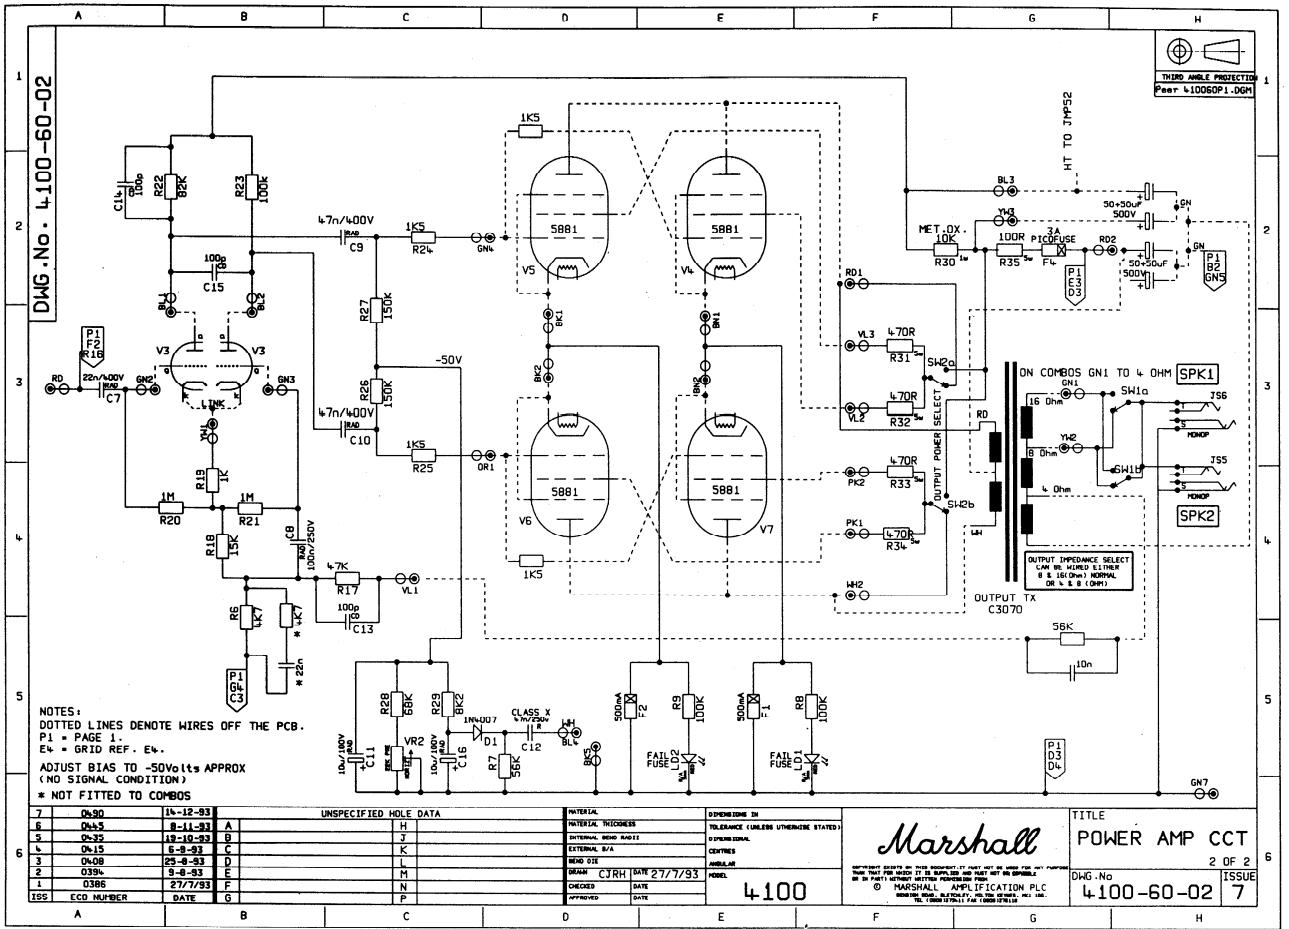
A B C D E F G H

1 2 3 4 5 6

DWG.No. 4100-60-02

THIRD ANGLE PROJECTION
Paer 410060P1.DGM

HT TO JMP52

C14 100p
R22 82K
R23 100K
47n/400V RAD C9
1K5 R24
GN4
1K5
5881 V5
5881 V4
BL3
YW3
50+50uF 500V
GN
MET.OX. 10K R30 1W
100R R35 5W
3A PICOFUSE F4
RD2
50+50uF 500V
GN
P1 B2 GN5
P1 E3 D3
RD1
100p C15
BL1
BL2
BK1
BN1
R27 150K
VL3
470R R31 5W
SW2a
P1 F2 R16
22n/400V RAD C7
RD
GN2
V3 V3
GN3
LINK
-50V
R26 150K
47n/400V RAD C10
1K5 R25
OR1
BK2
BN2
5881 V6
5881 V7
VL2
470R R32 5W
OUTPUT POWER SELECT
ON COMBOS GN1 TO 4 OHM
SPK1
GN1
16 Ohm
SW1a
JS6
MONOP
RD
YW2
8 Ohm
SW1b
JS5
MONOP
4 Ohm
YW1
R19 1K
1M R20
1M R21
R18 15K
C8 RAD 100n/250V
PK2
470R R33 5W
SW2b
PK1
470R R34 5W
WH
SPK2
1K5
47K R17
VL1
100p CD C13
R6 4K7
* 4K7
* 22n
P1 G4 C3
WH2
OUTPUT IMPEDANCE SELECT CAN BE WIRED EITHER 8 & 16(Ohm) NORMAL OR 4 & 8 (OHM)
OUTPUT TX C3070
56K
10n
NOTES:
DOTTED LINES DENOTE WIRES OFF THE PCB.
P1 = PAGE 1.
E4 = GRID REF. E4.
ADJUST BIAS TO -50Volts APPROX
(NO SIGNAL CONDITION)
* NOT FITTED TO COMBOS
R28 68K
R29 8K2
10u/100V RAD C11
VR2 10K PRE
10u/100V RAD C16
1N4007 D1
R7 56K
CLASS X 47n/250V C12
WH BL4
BK5
500mA F2
R9 100K
FAIL FUSE LD2
500mA F1
R8 100K
FAIL FUSE LD1
P1 D3 D4
GN7

| ISS | ECO NUMBER | DATE |
|---|---|---|
| 7 | 0490 | 14-12-93 |
| 6 | 0445 | 8-11-93 |
| 5 | 0435 | 19-10-93 |
| 4 | 0415 | 6-9-93 |
| 3 | 0408 | 25-8-93 |
| 2 | 0394 | 9-8-93 |
| 1 | 0386 | 27/7/93 |

UNSPECIFIED HOLE DATA
A B C D E F G H J K L M N P
MATERIAL
MATERIAL THICKNESS
INTERNAL BEND RADII
EXTERNAL B/A
BEND DIE
DRAWN CJRH DATE 27/7/93
CHECKED DATE
APPROVED DATE
DIMENSIONS IN
TOLERANCE (UNLESS OTHERWISE STATED)
DIMENSIONAL
CENTRES
ANGULAR
MODEL
4100
Marshall
© MARSHALL AMPLIFICATION PLC
TITLE
POWER AMP CCT
2 OF 2
DWG.No 4100-60-02
ISSUE 7